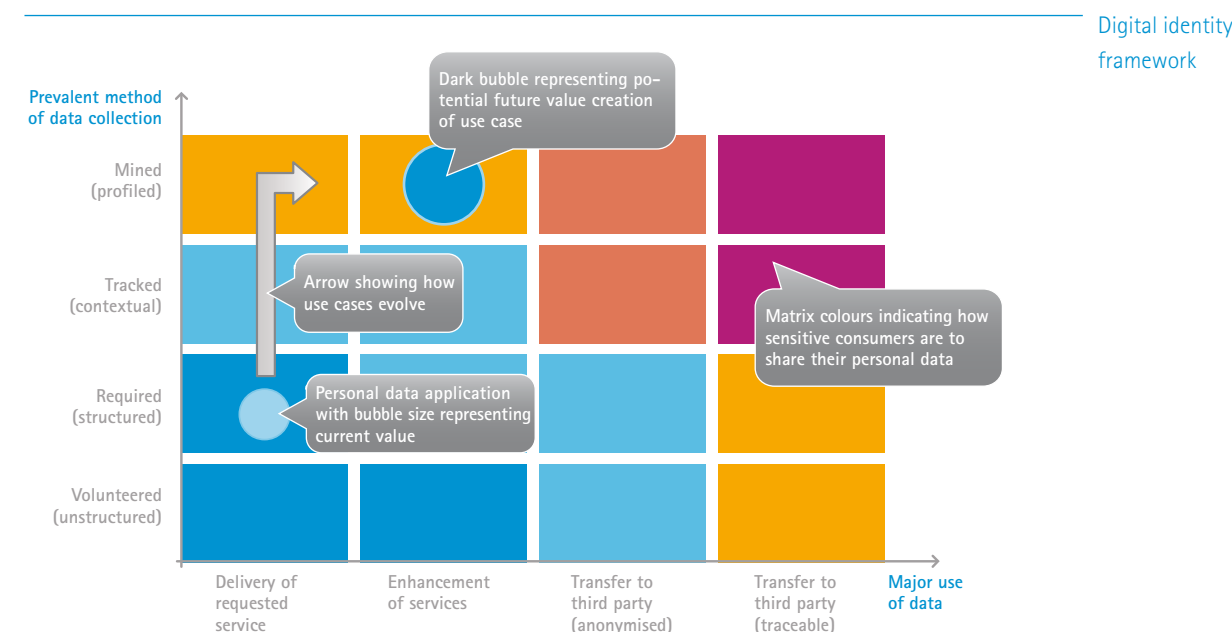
Digital identity framework

Prevalent method of data collection

Dark bubble representing potential future value creation of use case

Mined (profiled)

Tracked (contextual)

Arrow showing how use cases evolve

Matrix colours indicating how sensitive consumers are to share their personal data

Required (structured)

Personal data application with bubble size representing current value

Volunteered (unstructured)

Delivery of requested service

Enhancement of services

Transfer to third party (anonymised)

Transfer to third party (traceable)

Major use of data